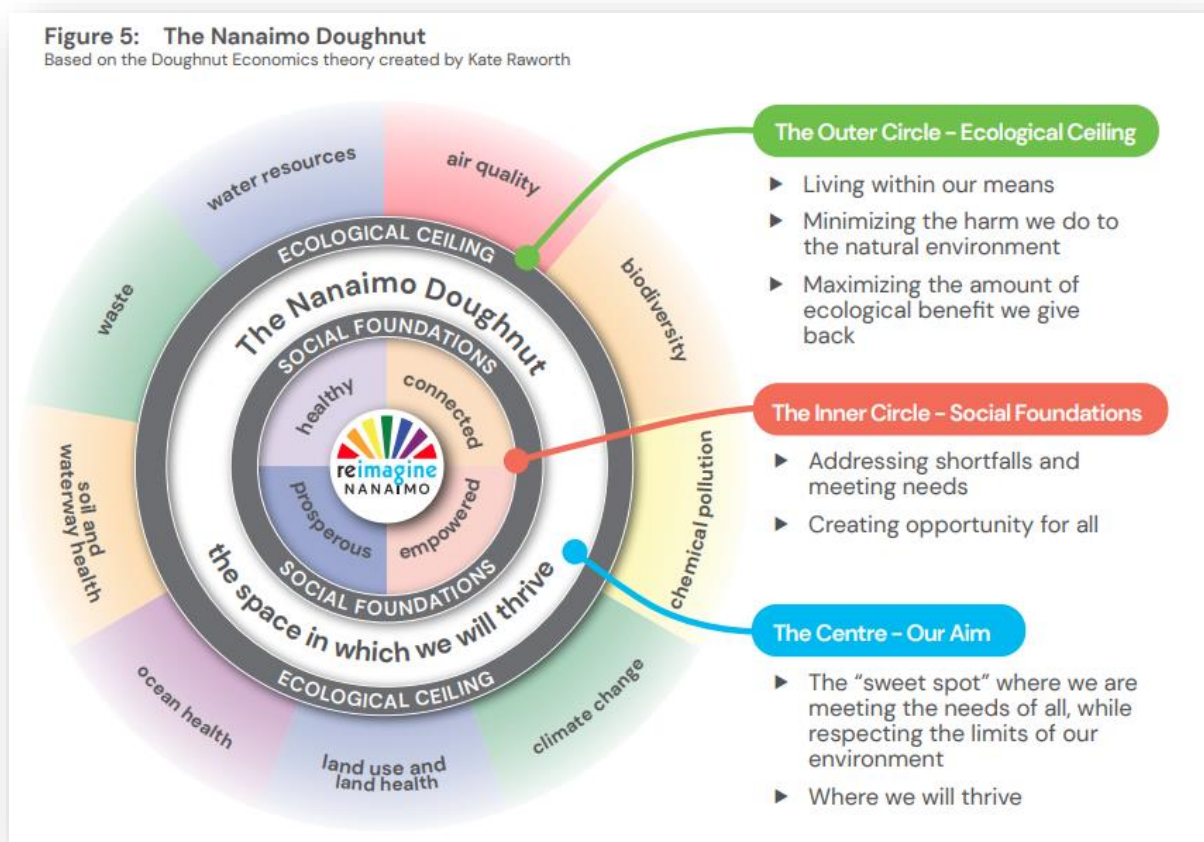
Figure 5: The Nanaimo Doughnut
Based on the Doughnut Economics theory created by Kate Raworth

water resources
air quality
biodiversity
chemical pollution
climate change
land use and land health
ocean health
soil and waterway health
waste

ECOLOGICAL CEILING
The Nanaimo Doughnut
SOCIAL FOUNDATIONS
healthy
connected
empowered
prosperous
reimagine NANAIMO
SOCIAL FOUNDATIONS
the space in which we will thrive
ECOLOGICAL CEILING

The Outer Circle – Ecological Ceiling
▸ Living within our means
▸ Minimizing the harm we do to the natural environment
▸ Maximizing the amount of ecological benefit we give back

The Inner Circle – Social Foundations
▸ Addressing shortfalls and meeting needs
▸ Creating opportunity for all

The Centre – Our Aim
▸ The "sweet spot" where we are meeting the needs of all, while respecting the limits of our environment
▸ Where we will thrive